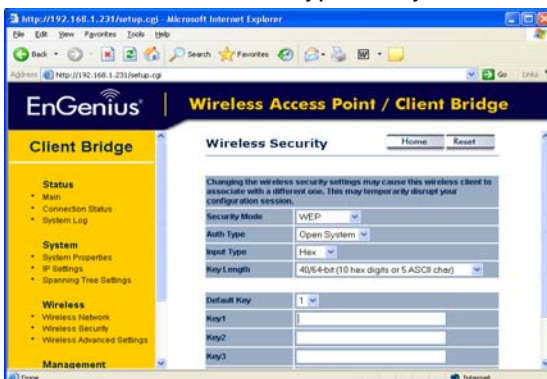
http://192.168.1.231/setup.cgi - Microsoft Internet Explorer

File Edit View Favorites Tools Help

Back Search Favorites

Address http://192.168.1.231/setup.cgi Go Links

EnGenius | Wireless Access Point / Client Bridge

Client Bridge

Status
• Main
• Connection Status
• System Log

System
• System Properties
• IP Settings
• Spanning Tree Settings

Wireless
• Wireless Network
• Wireless Security
• Wireless Advanced Settings

Management

Wireless Security

Home Reset

Changing the wireless security settings may cause this wireless client to associate with a different one. This may temporarily disrupt your configuration session.

| | |
|---|---|
| Security Mode | WEP |
| Auth Type | Open System |
| Input Type | Hex |
| Key Length | 40/64-bit (10 hex digits or 5 ASCII char) |

| | |
|---|---|
| Default Key | 1 |
| Key1 | |
| Key2 | |
| Key3 | |

Done Internet